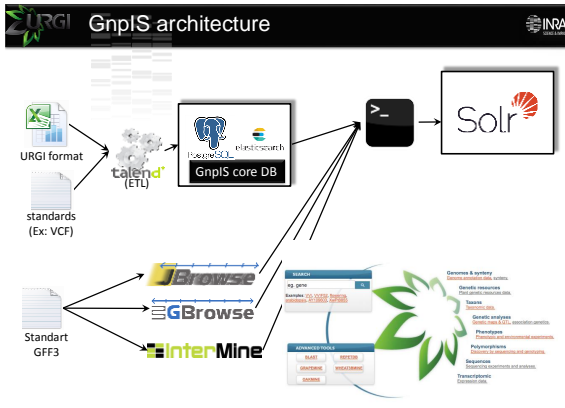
URGI GnpIS architecture

INRA

URGI format

standards (Ex: VCF)

talend (ETL)

PostgreSQL elasticsearch

GnpIS core DB

>_

Solr

JBrowse

GBrowse

InterMine

Standart GFF3

SEARCH

eg. gene

Examples: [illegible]

ADVANCED TOOLS

BLAST

REPETDB

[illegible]

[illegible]

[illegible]

Genomes & synteny
Genome annotation data, synteny.

Genetic resources
Plant genetic resources data.

Taxons
Taxonomy data.

Genetic analyses
Genetic maps & QTL, association genetics.

Phenotypes
Phenotypic and environmental experiments.

Polymorphisms
Discovery for sequences and genotyping.

Sequences
Sequencing experiments and analyses.

Transcriptomic
Expression data.